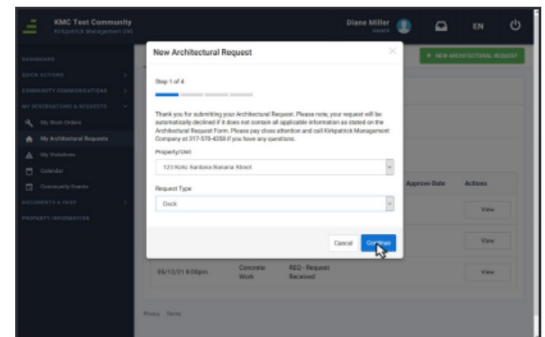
KMC Test Community
Kirkpatrick Management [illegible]

Diane Miller
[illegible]

EN

DASHBOARD
QUICK ACTIONS
COMMUNITY COMMUNICATIONS
MY INTERACTIONS & REQUESTS
My Work Orders
My Architectural Requests
My Violations
Calendar
Community Events
DOCUMENTS & FAQS
PROPERTY INFORMATION

+ NEW ARCHITECTURAL REQUEST

New Architectural Request

Step 1 of 4

Thank you for submitting your Architectural Request. Please note, your request will be automatically declined if it does not contain all applicable information as stated on the Architectural Request Form. Please pay close attention and call Kirkpatrick Management Company at 317-570-4358 if you have any questions.

Property/Unit
123 Kmc Santova Banana Street

Request Type
Deck

Cancel
Continue

Approve Date
Actions
View
View
View

05/13/21 8:00pm
Concrete Work
REQ - Request Received

Privacy Terms